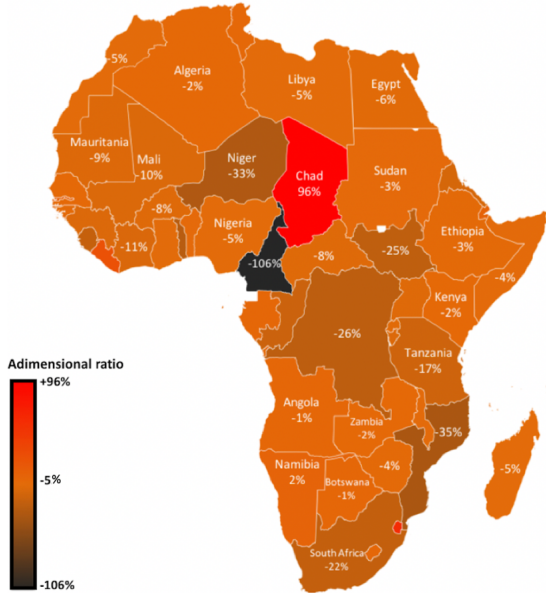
-5%

Algeria
-2%

Libya
-5%

Egypt
-6%

Mauritania
-9%

Mali
10%

Niger
-33%

Chad
96%

Sudan
-3%

-8%

-11%

Nigeria
-5%

-25%

Ethiopia
-3%

-106%

-8%

-4%

Kenya
-2%

-26%

Tanzania
-17%

Adimensional ratio

+96%

-5%

-106%

Angola
-1%

Zambia
-2%

-35%

Namibia
2%

Botswana
-1%

-4%

-5%

South Africa
-22%